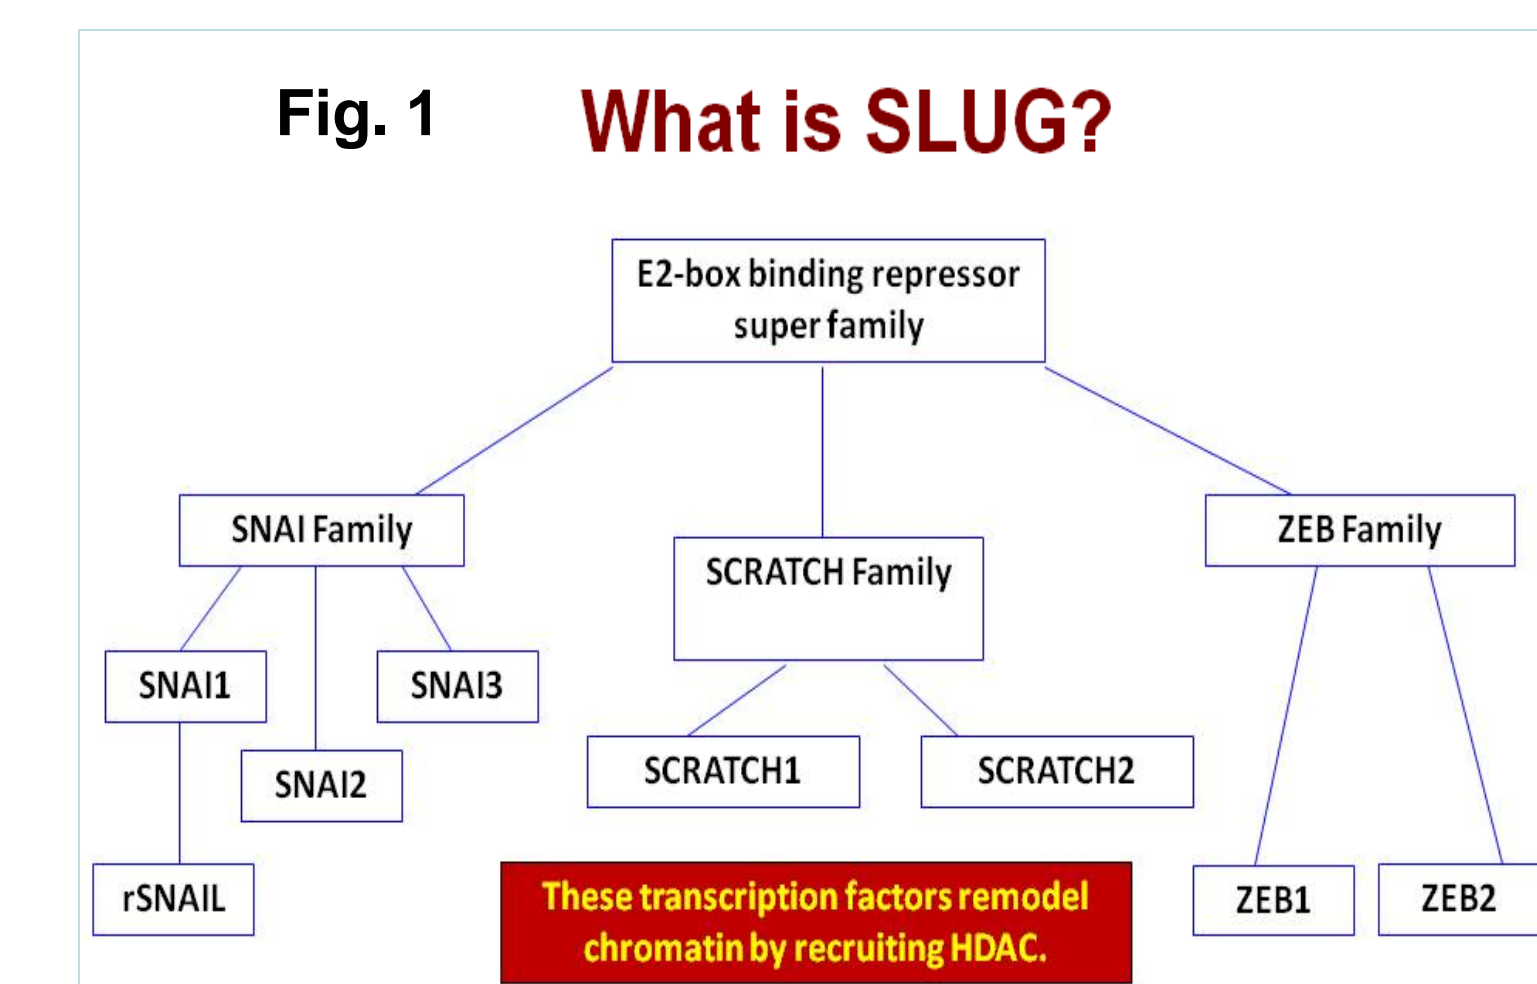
Fig. 1

What is SLUG?

E2-box binding repressor super family

SNAI Family

SCRATCH Family

ZEB Family

SNAI1

SNAI3

SNAI2

rSNAIL

SCRATCH1

SCRATCH2

ZEB1

ZEB2

These transcription factors remodel chromatin by recruiting HDAC.